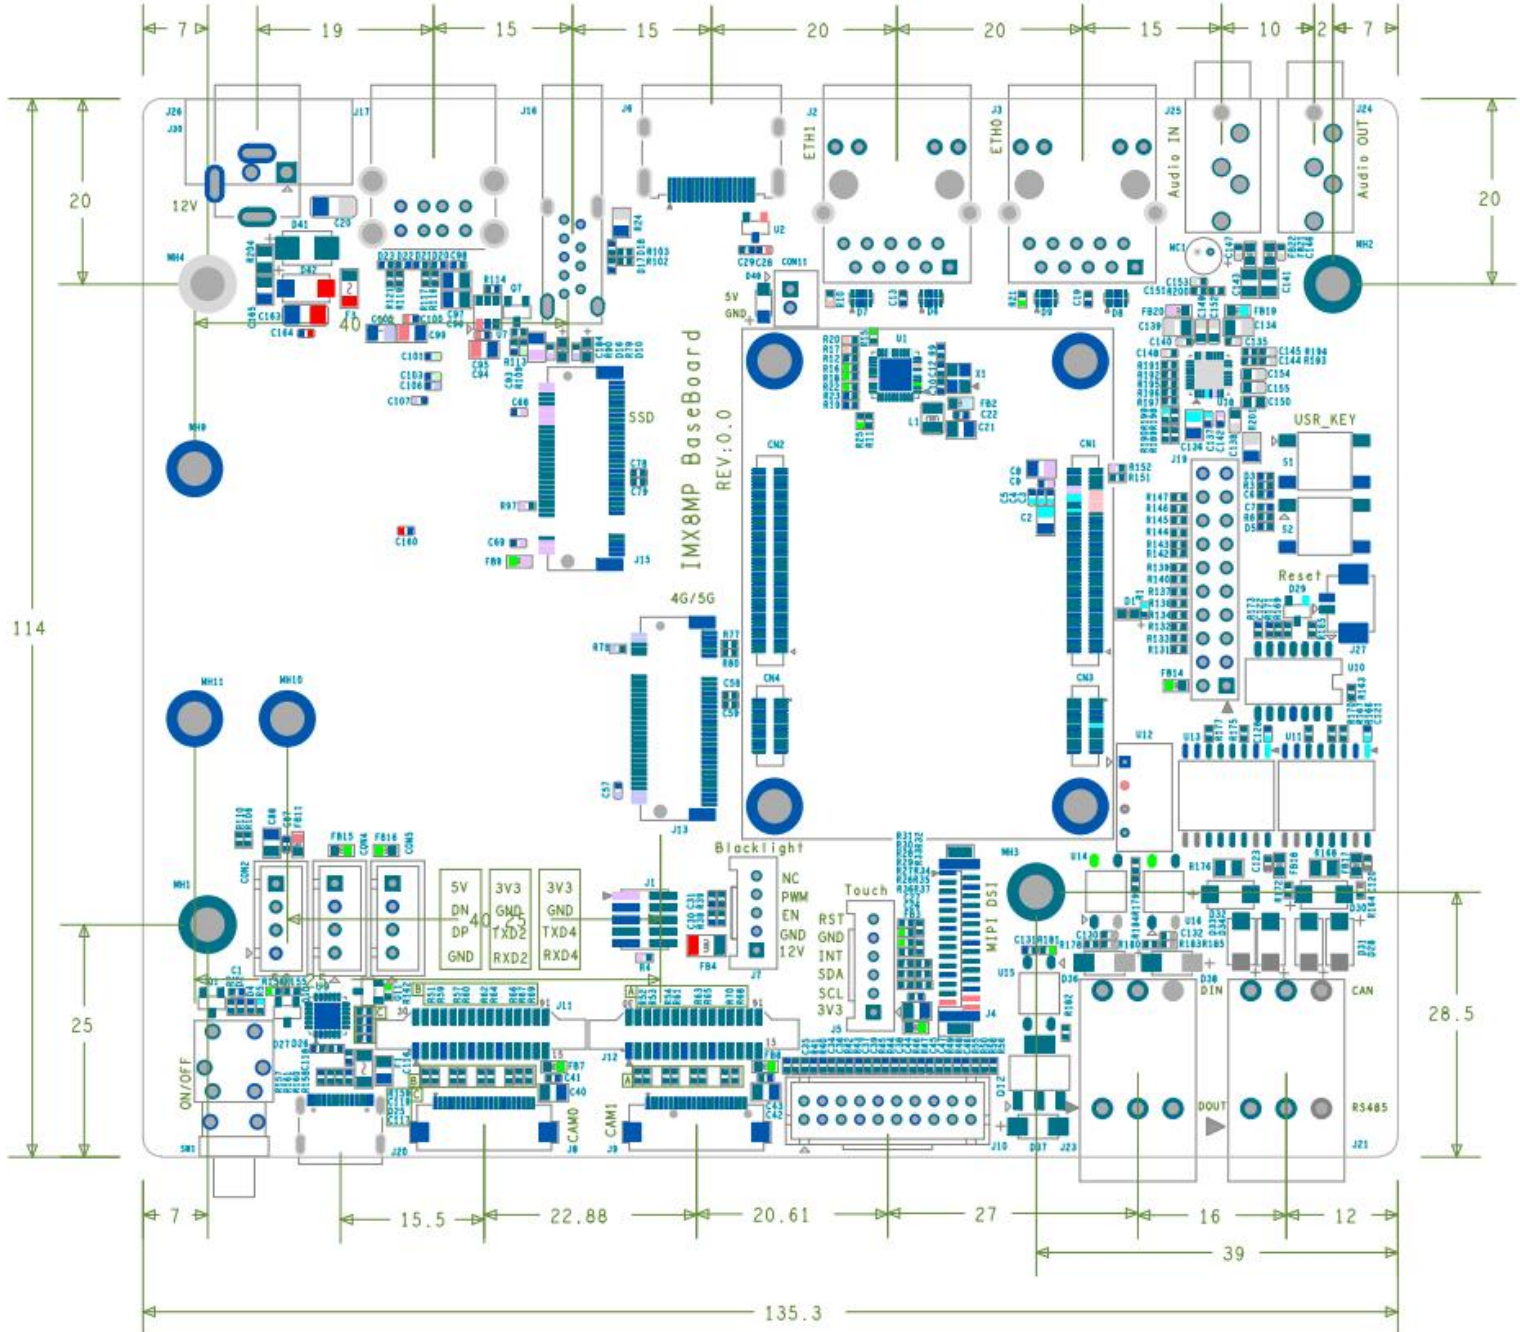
7 19 15 15 20 20 15 10 2 7

J26 J30 J17 J18 J6 J2 ETH1 J3 ETH0 J25 Audio IN J24 Audio OUT

20 12V 20

MH4 MH2

40

5V GND

SSD

IMX8MP BaseBoard
REV:0.0

USR_KEY

Reset

114

4G/5G

MH11 MH10

MH1 MH3

Blacklight
NC
PWM
EN
GND
12V

Touch
RST
GND
INT
SDA
SCL
3V3

MIPI DSI

5V DN DP GND
3V3 GND TXD2 RXD2
3V3 GND TXD4 RXD4

40 25

25 28.5

ON/OFF

CAM0 CAM1

DIN CAN DOUT RS485

7 15.5 22.88 20.61 27 16 12

39

135.3